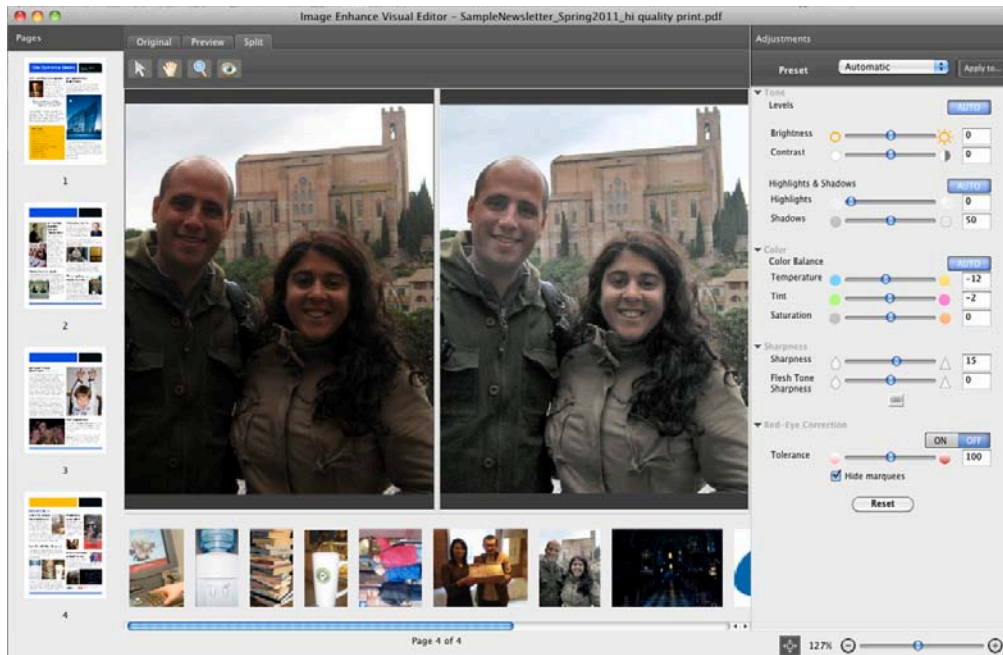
Image Enhance Visual Editor - SampleNewsletter_Spring2011_hi quality print.pdf

Pages

1

2

3

4

Original Preview Split

Adjustments

Preset Automatic Apply to...

Tone
Levels AUTO
Brightness 0
Contrast 0

Highlights & Shadows AUTO
Highlights 0
Shadows 50

Color
Color Balance AUTO
Temperature -12
Tint -2
Saturation 0

Sharpness
Sharpness 15
Flesh Tone Sharpness 0

Red-Eye Correction
ON OFF
Tolerance 100
Hide marquees

Reset

Page 4 of 4

127%